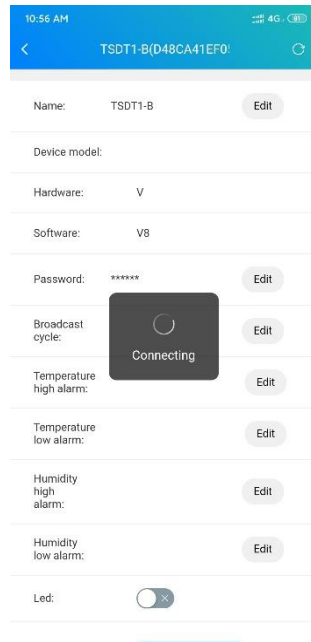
10:56 AM
4G 91
TSDT1-B(D48CA41EF0!

Name: TSDT1-B Edit

Device model:

Hardware: V

Software: V8

Password: ****** Edit

Broadcast cycle: Edit

Connecting

Temperature high alarm: Edit

Temperature low alarm: Edit

Humidity high alarm: Edit

Humidity low alarm: Edit

Led: